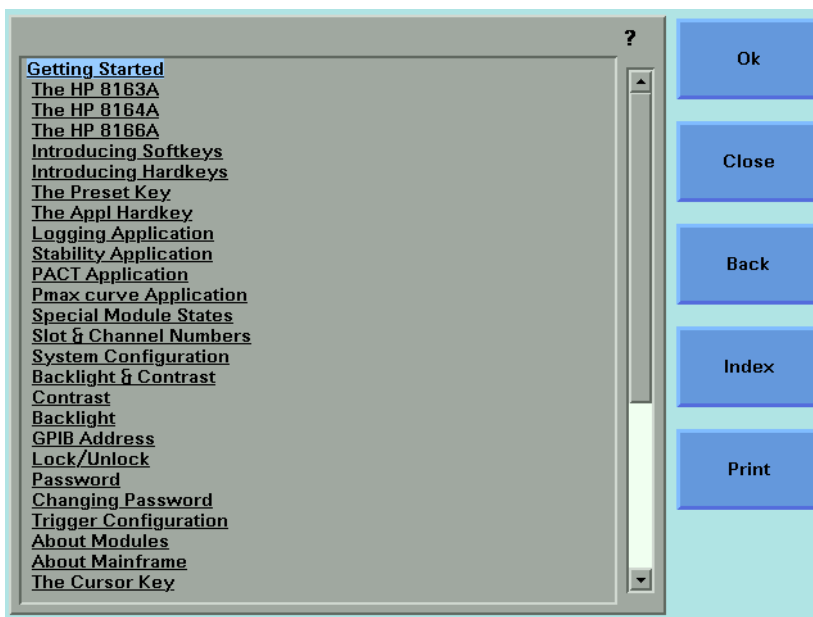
?

Getting Started
The HP 8163A
The HP 8164A
The HP 8166A
Introducing Softkeys
Introducing Hardkeys
The Preset Key
The Appl Hardkey
Logging Application
Stability Application
PACT Application
Pmax curve Application
Special Module States
Slot & Channel Numbers
System Configuration
Backlight & Contrast
Contrast
Backlight
GPIB Address
Lock/Unlock
Password
Changing Password
Trigger Configuration
About Modules
About Mainframe
The Cursor Key

Ok

Close

Back

Index

Print